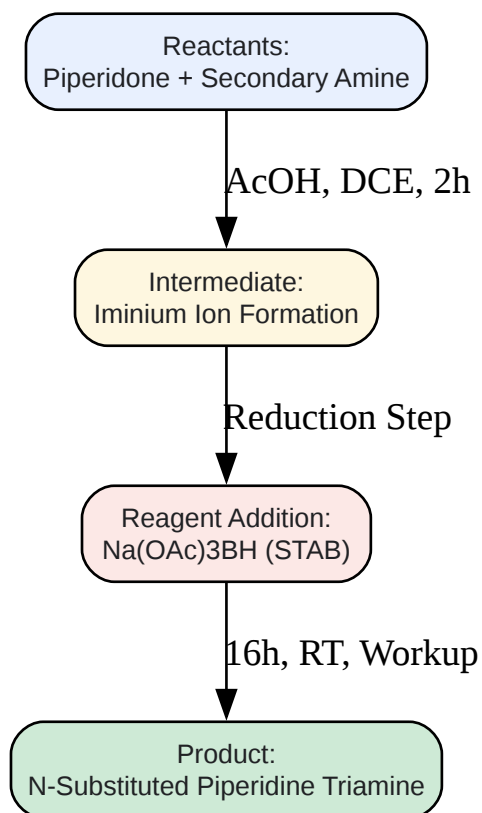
Reactants:
Piperidone + Secondary Amine

AcOH, DCE, 2h

Intermediate:
Iminium Ion Formation

Reduction Step

Reagent Addition:
Na(OAc)3BH (STAB)

16h, RT, Workup

Product:
N-Substituted Piperidine Triamine